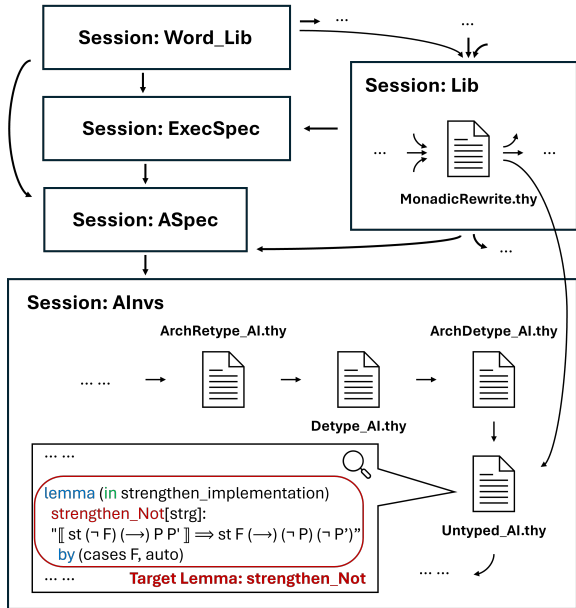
Session: Word_Lib

...

...

Session: ExecSpec

Session: Lib

...

...

MonadicRewrite.thy

Session: ASpec

...

Session: AInvs

ArchRetype_AI.thy

ArchDetype_AI.thy

... ...

Detype_AI.thy

... ...

lemma (in strengthen_implementation)
strengthen_Not[strg]:
"⟦ st (¬ F) (⟶) P P' ⟧ ⟹ st F (⟶) (¬ P) (¬ P')"
by (cases F, auto)

... ...

Target Lemma: strengthen_Not

Untyped_AI.thy

... ...